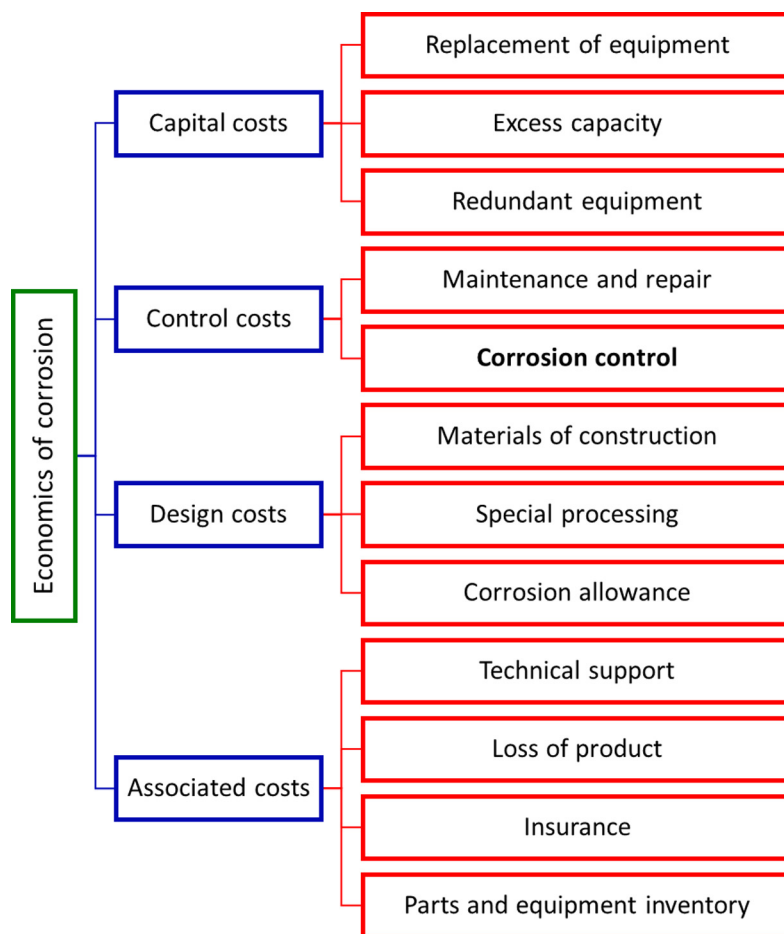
Economics of corrosion

Capital costs

Replacement of equipment

Excess capacity

Redundant equipment

Control costs

Maintenance and repair

**Corrosion control**

Design costs

Materials of construction

Special processing

Corrosion allowance

Associated costs

Technical support

Loss of product

Insurance

Parts and equipment inventory